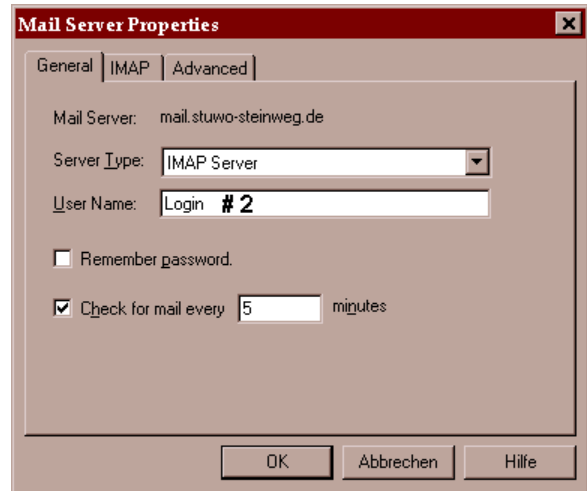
Mail Server Properties

General | IMAP | Advanced

Mail Server: mail.stuwo-steinweg.de

Server Type: IMAP Server

User Name: Login # 2

Remember password.

Check for mail every 5 minutes

OK | Abbrechen | Hilfe